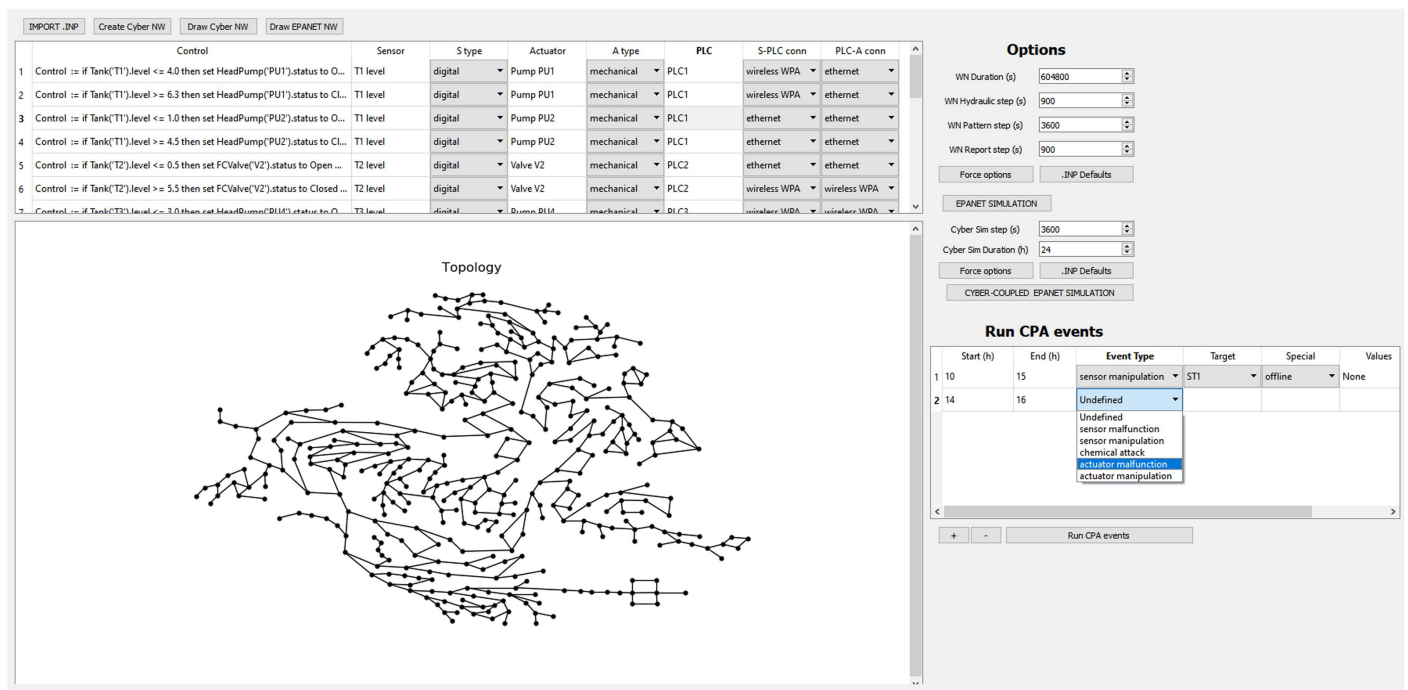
IMPORT .INP | Create Cyber NW | Draw Cyber NW | Draw EPANET NW

| | Control | Sensor | S type | Actuator | A type | PLC | S-PLC conn | PLC-A conn |
|---|---|---|---|---|---|---|---|---|
| 1 | Control := if Tank('T1').level <= 4.0 then set HeadPump('PU1').status to O... | T1 level | digital | Pump PU1 | mechanical | PLC1 | wireless WPA | ethernet |
| 2 | Control := if Tank('T1').level >= 6.3 then set HeadPump('PU1').status to Cl... | T1 level | digital | Pump PU1 | mechanical | PLC1 | wireless WPA | ethernet |
| 3 | Control := if Tank('T1').level <= 1.0 then set HeadPump('PU2').status to O... | T1 level | digital | Pump PU2 | mechanical | PLC1 | ethernet | ethernet |
| 4 | Control := if Tank('T1').level >= 4.5 then set HeadPump('PU2').status to Cl... | T1 level | digital | Pump PU2 | mechanical | PLC1 | ethernet | ethernet |
| 5 | Control := if Tank('T2').level <= 0.5 then set FCValve('V2').status to Open ... | T2 level | digital | Valve V2 | mechanical | PLC2 | ethernet | ethernet |
| 6 | Control := if Tank('T2').level >= 5.5 then set FCValve('V2').status to Closed ... | T2 level | digital | Valve V2 | mechanical | PLC2 | wireless WPA | wireless WPA |
| 7 | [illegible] | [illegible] | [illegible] | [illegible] | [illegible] | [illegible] | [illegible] | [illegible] |

Topology

Options
WN Duration (s) 604800
WN Hydraulic step (s) 900
WN Pattern step (s) 3600
WN Report step (s) 900
Force options | .INP Defaults
EPANET SIMULATION
Cyber Sim step (s) 3600
Cyber Sim Duration (h) 24
Force options | .INP Defaults
CYBER-COUPLED EPANET SIMULATION

Run CPA events

| | Start (h) | End (h) | Event Type | Target | Special | Values |
|---|---|---|---|---|---|---|
| 1 | 10 | 15 | sensor manipulation | ST1 | offline | None |
| 2 | 14 | 16 | Undefined | | | |

Undefined
sensor malfunction
sensor manipulation
chemical attack
actuator malfunction
actuator manipulation

+ | - | Run CPA events